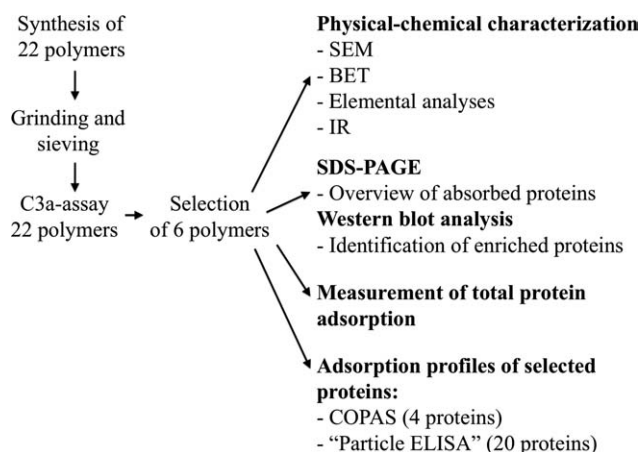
Synthesis of 22 polymers

Grinding and sieving

C3a-assay 22 polymers

Selection of 6 polymers

Physical-chemical characterization
- SEM
- BET
- Elemental analyses
- IR

SDS-PAGE
- Overview of absorbed proteins

Western blot analysis
- Identification of enriched proteins

Measurement of total protein adsorption

Adsorption profiles of selected proteins:
- COPAS (4 proteins)
- "Particle ELISA" (20 proteins)